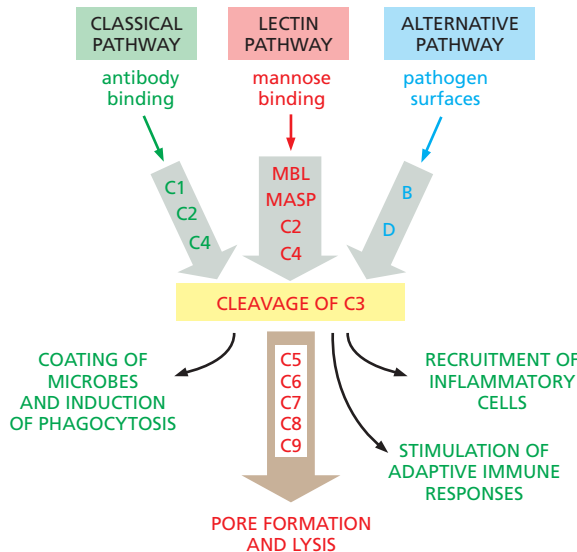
CLASSICAL PATHWAY

LECTIN PATHWAY

ALTERNATIVE PATHWAY

antibody binding

mannose binding

pathogen surfaces

C1
C2
C4

MBL
MASP
C2
C4

B
D

CLEAVAGE OF C3

COATING OF MICROBES AND INDUCTION OF PHAGOCYTOSIS

C5
C6
C7
C8
C9

RECRUITMENT OF INFLAMMATORY CELLS

STIMULATION OF ADAPTIVE IMMUNE RESPONSES

PORE FORMATION AND LYSIS